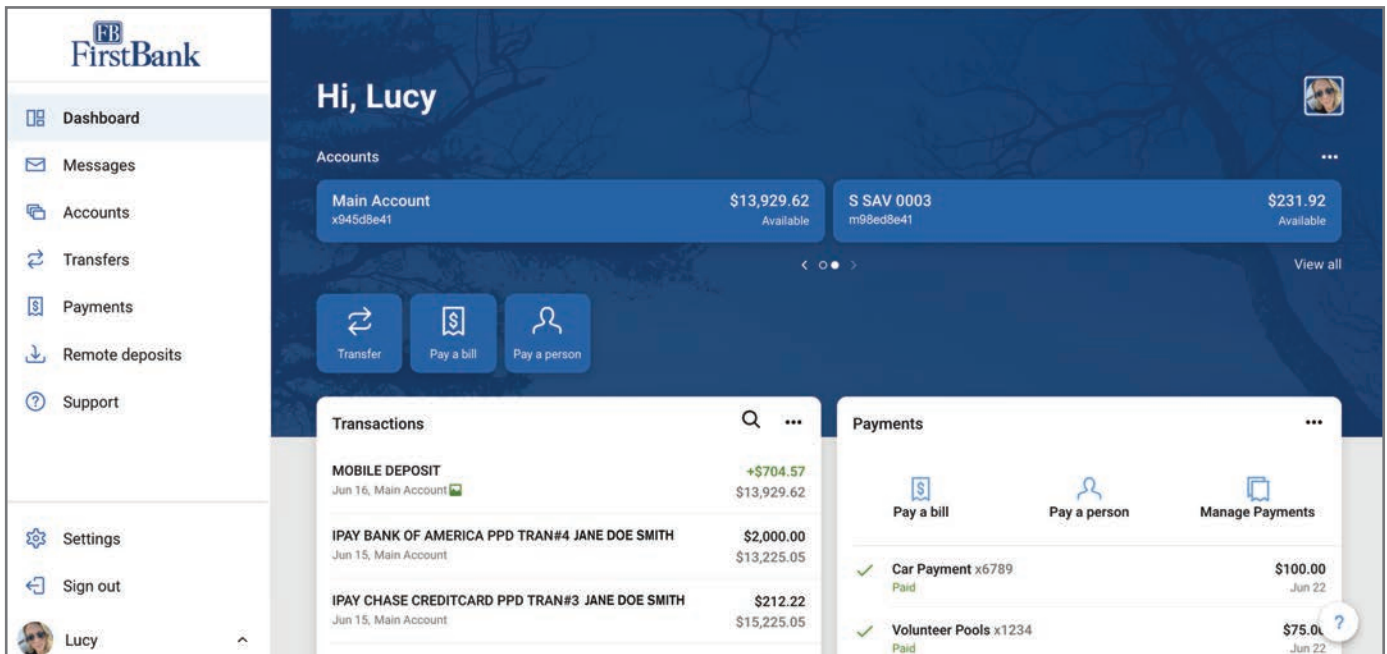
FB
FirstBank

Dashboard
Messages
Accounts
Transfers
Payments
Remote deposits
Support

Settings
Sign out
Lucy

Hi, Lucy

Accounts

Main Account
x945d8e41
$13,929.62
Available

S SAV 0003
m98ed8e41
$231.92
Available

View all

Transfer
Pay a bill
Pay a person

Transactions

MOBILE DEPOSIT
Jun 16, Main Account
+$704.57
$13,929.62

IPAY BANK OF AMERICA PPD TRAN#4 JANE DOE SMITH
Jun 15, Main Account
$2,000.00
$13,225.05

IPAY CHASE CREDITCARD PPD TRAN#3 JANE DOE SMITH
Jun 15, Main Account
$212.22
$15,225.05

Payments

Pay a bill
Pay a person
Manage Payments

Car Payment x6789
Paid
$100.00
Jun 22

Volunteer Pools x1234
Paid
$75.0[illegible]
Jun 22

?